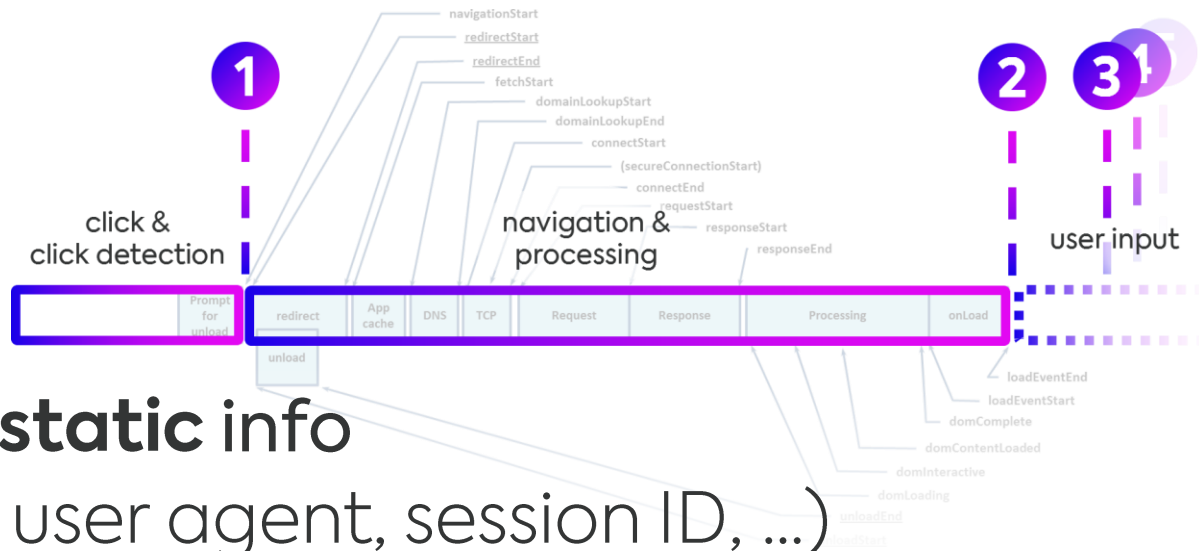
navigationStart
redirectStart
redirectEnd
fetchStart
domainLookupStart
domainLookupEnd
connectStart
(secureConnectionStart)
connectEnd
requestStart
responseStart
responseEnd

1

2

3

4

click & click detection

navigation & processing

user input

Prompt for unload

redirect

App cache

DNS

TCP

Request

Response

Processing

onLoad

unload

loadEventEnd
loadEventStart
domComplete
domContentLoaded
domInteractive
domLoading
unloadEnd
unloadStart

static info
(user agent, session ID, ...)